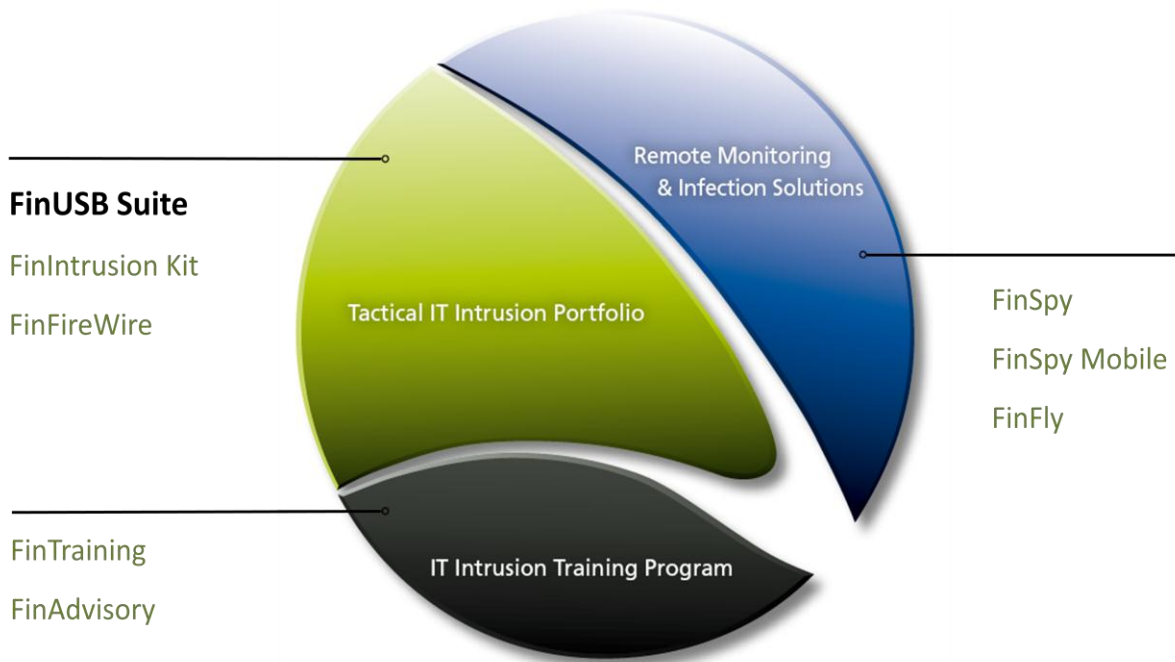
FinUSB Suite

FinIntrusion Kit

FinFireWire

Tactical IT Intrusion Portfolio

Remote Monitoring & Infection Solutions

FinSpy

FinSpy Mobile

FinFly

FinTraining

FinAdvisory

IT Intrusion Training Program